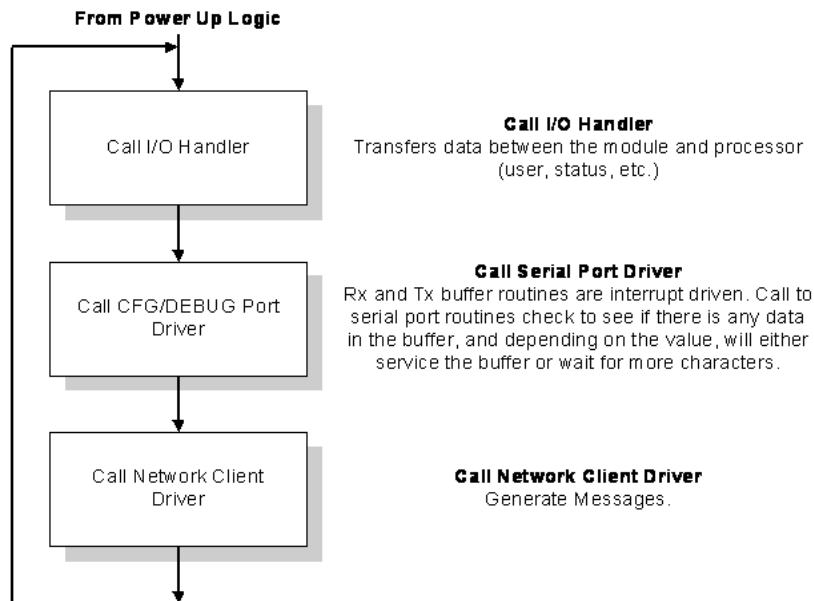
From Power Up Logic

Call I/O Handler

**Call I/O Handler**
Transfers data between the module and processor (user, status, etc.)

Call CFG/DEBUG Port Driver

**Call Serial Port Driver**
Rx and Tx buffer routines are interrupt driven. Call to serial port routines check to see if there is any data in the buffer, and depending on the value, will either service the buffer or wait for more characters.

Call Network Client Driver

**Call Network Client Driver**
Generate Messages.